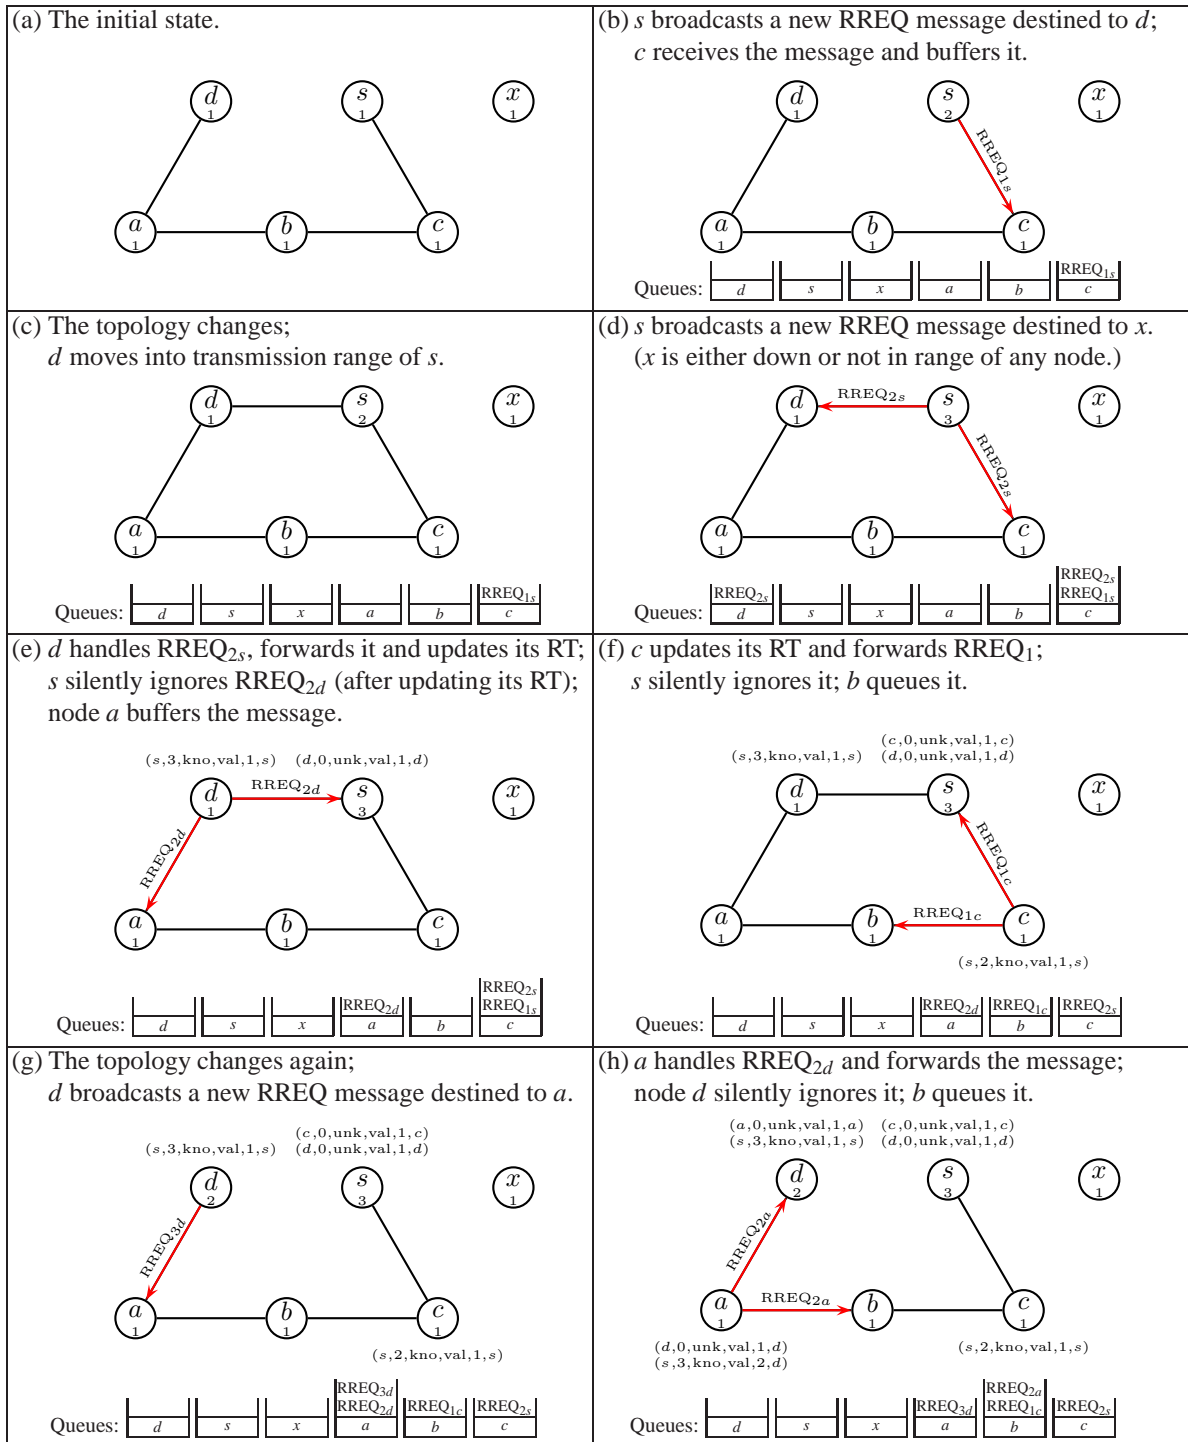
(a) The initial state.

$d$ 1, $s$ 1, $x$ 1, $a$ 1, $b$ 1, $c$ 1

(b) $s$ broadcasts a new RREQ message destined to $d$; $c$ receives the message and buffers it.

$d$ 1, $s$ 2, $x$ 1, $a$ 1, $b$ 1, $c$ 1

RREQ$_{1s}$

Queues: $d$ | $s$ | $x$ | $a$ | $b$ | RREQ$_{1s}$ $c$

(c) The topology changes; $d$ moves into transmission range of $s$.

$d$ 1, $s$ 2, $x$ 1, $a$ 1, $b$ 1, $c$ 1

Queues: $d$ | $s$ | $x$ | $a$ | $b$ | RREQ$_{1s}$ $c$

(d) $s$ broadcasts a new RREQ message destined to $x$. ($x$ is either down or not in range of any node.)

$d$ 1, $s$ 3, $x$ 1, $a$ 1, $b$ 1, $c$ 1

RREQ$_{2s}$ RREQ$_{2s}$

Queues: RREQ$_{2s}$ $d$ | $s$ | $x$ | $a$ | $b$ | RREQ$_{2s}$ RREQ$_{1s}$ $c$

(e) $d$ handles RREQ$_{2s}$, forwards it and updates its RT; $s$ silently ignores RREQ$_{2d}$ (after updating its RT); node $a$ buffers the message.

$(s,3,kno,val,1,s)$ $(d,0,unk,val,1,d)$

$d$ 1, $s$ 3, $x$ 1, $a$ 1, $b$ 1, $c$ 1

RREQ$_{2d}$ RREQ$_{2d}$

Queues: $d$ | $s$ | $x$ | RREQ$_{2d}$ $a$ | $b$ | RREQ$_{2s}$ RREQ$_{1s}$ $c$

(f) $c$ updates its RT and forwards RREQ$_1$; $s$ silently ignores it; $b$ queues it.

$(s,3,kno,val,1,s)$ $(c,0,unk,val,1,c)$ $(d,0,unk,val,1,d)$

$d$ 1, $s$ 3, $x$ 1, $a$ 1, $b$ 1, $c$ 1

RREQ$_{1c}$ RREQ$_{1c}$

$(s,2,kno,val,1,s)$

Queues: $d$ | $s$ | $x$ | RREQ$_{2d}$ $a$ | RREQ$_{1c}$ $b$ | RREQ$_{2s}$ $c$

(g) The topology changes again; $d$ broadcasts a new RREQ message destined to $a$.

$(s,3,kno,val,1,s)$ $(c,0,unk,val,1,c)$ $(d,0,unk,val,1,d)$

$d$ 2, $s$ 3, $x$ 1, $a$ 1, $b$ 1, $c$ 1

RREQ$_{3d}$

$(s,2,kno,val,1,s)$

Queues: $d$ | $s$ | $x$ | RREQ$_{3d}$ RREQ$_{2d}$ $a$ | RREQ$_{1c}$ $b$ | RREQ$_{2s}$ $c$

(h) $a$ handles RREQ$_{2d}$ and forwards the message; node $d$ silently ignores it; $b$ queues it.

$(a,0,unk,val,1,a)$ $(s,3,kno,val,1,s)$ $(c,0,unk,val,1,c)$ $(d,0,unk,val,1,d)$

$d$ 2, $s$ 3, $x$ 1, $a$ 1, $b$ 1, $c$ 1

RREQ$_{2a}$ RREQ$_{2a}$

$(d,0,unk,val,1,d)$ $(s,3,kno,val,2,d)$ $(s,2,kno,val,1,s)$

Queues: $d$ | $s$ | $x$ | RREQ$_{3d}$ $a$ | RREQ$_{2a}$ RREQ$_{1c}$ $b$ | RREQ$_{2s}$ $c$